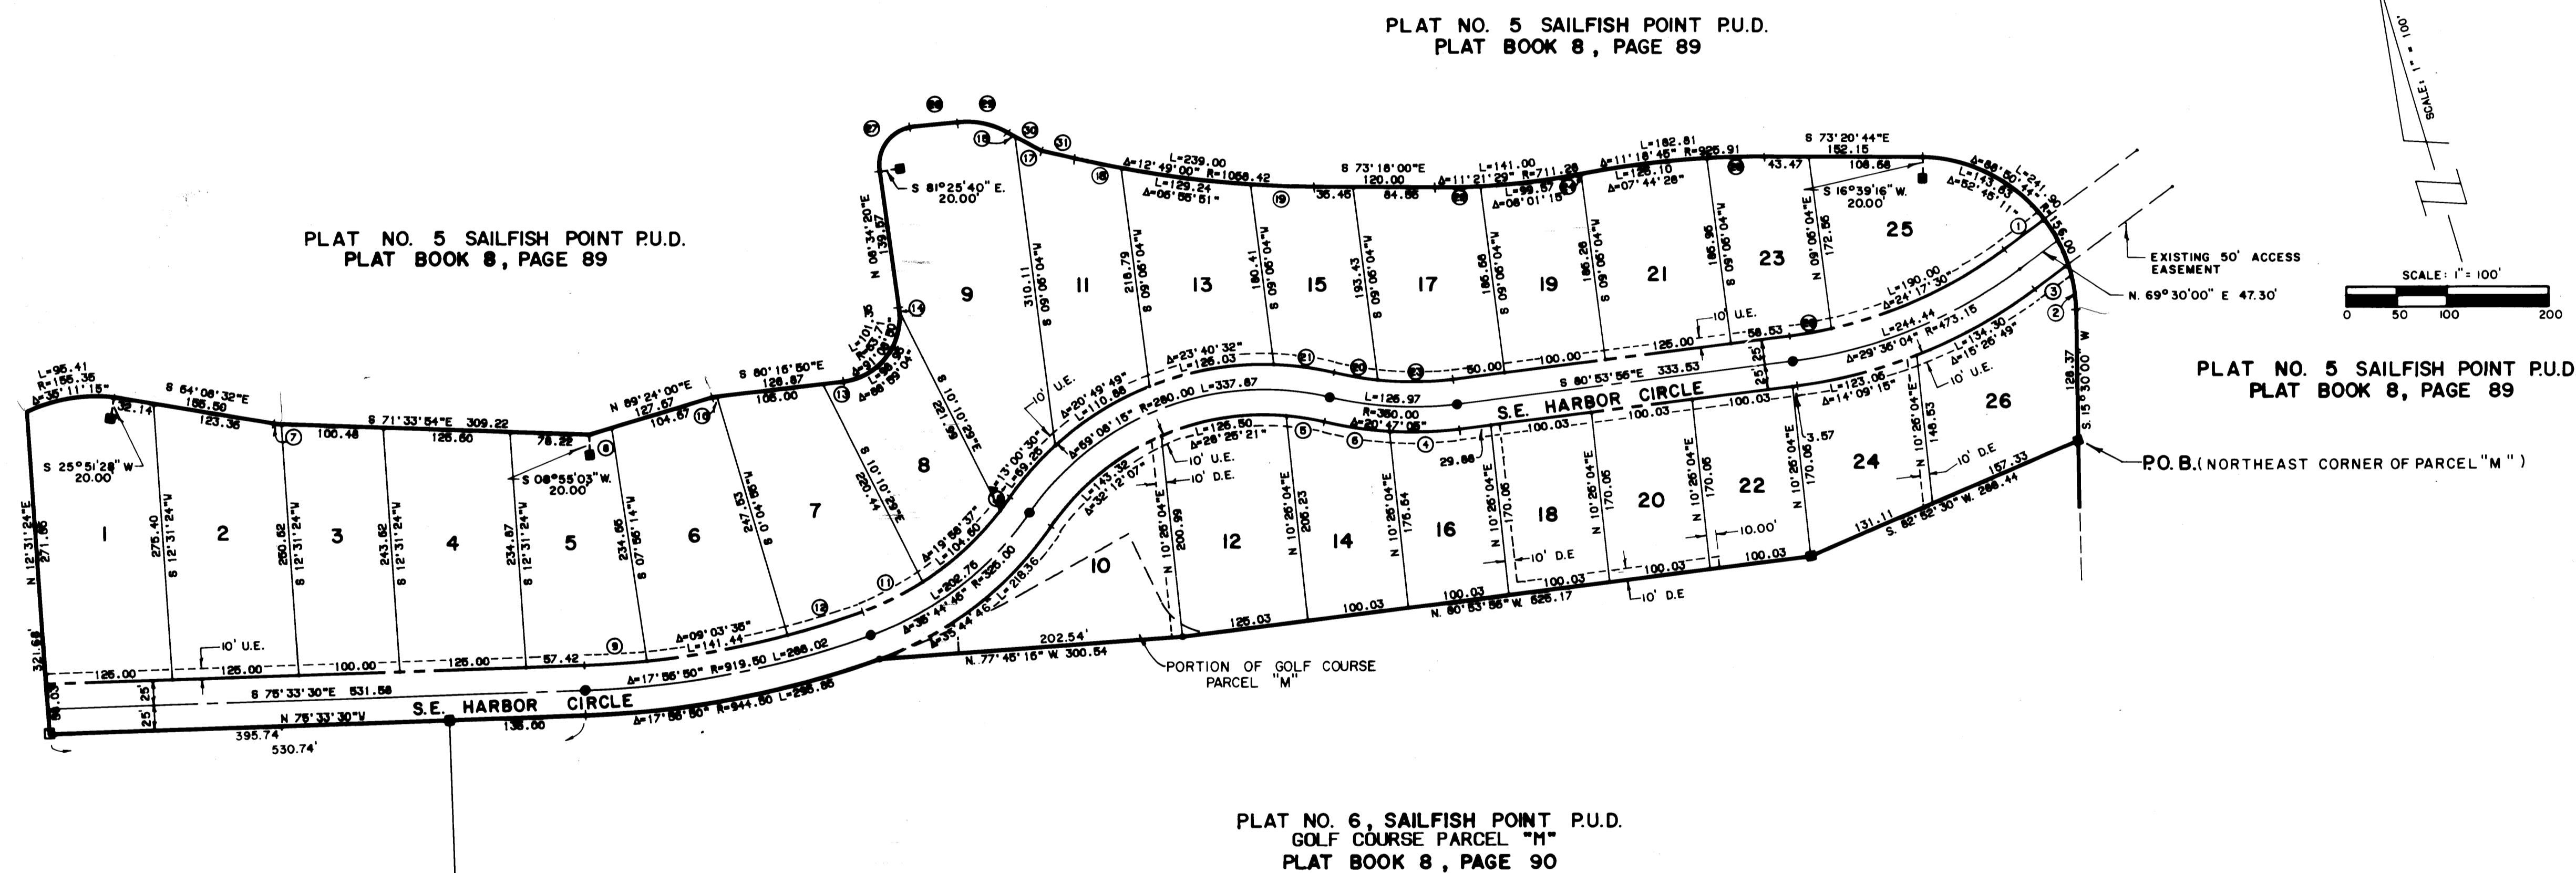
PLAT NO. 5 SAILFISH POINT P.U.D.
PLAT BOOK 8, PAGE 89

PLAT NO. 5 SAILFISH POINT P.U.D.
PLAT BOOK 8, PAGE 89

PLAT NO. 5 SAILFISH POINT P.U.D.
PLAT BOOK 8, PAGE 89

SCALE: 1" = 100'

SCALE: 1" = 100'
0 50 100 200

EXISTING 50' ACCESS EASEMENT

N. 69° 30'00" E 47.30'

P.O.B. (NORTHEAST CORNER OF PARCEL "M")

S.E. HARBOR CIRCLE

S.E. HARBOR CIRCLE

PORTION OF GOLF COURSE PARCEL "M"

1 2 3 4 5 6 7 8 9 10 11 12 13 14 15 16 17 18 19 20 21 22 23 24 25 26

S 81°25'40" E. 20.00'

S 16°39'16" W. 20.00'

S 25°51'28" W 20.00'

S 08°55'03" W. 20.00'

L=95.41 R=155.35 Δ=35°11'15"

S 64°08'32"E 155.50

S 71°33'54"E 309.22

N 89°24'00"E 127.67

S 80°16'50"E 126.87

S 73°18'00"E 120.00

S 73°20'44"E 152.15

L=239.00 Δ=12°49'00" R=1068.42

L=182.81 Δ=11°18'46" R=925.91

L=141.00 Δ=11°21'29" R=711.28

S 80°53'56"E 333.53

N. 80°53'56" W. 626.17

S. 82°52'30" W. 288.44

N. 77°45'16" W. 300.54

S 76°33'30"E 531.58

N 76°33'30"W

N 12°31'24"E 271.66

S 15°30'00" W 128.37

L=337.87 R=280.00 Δ=69°06'15"

L=126.97 R=360.00 Δ=20°47'06"

L=244.44 R=473.15 Δ=29°36'04"

L=141.44 Δ=09°03'36"

Δ=17°56'50" R=919.50 L=288.02

Δ=17°56'50" R=944.50 L=295.95

L=202.76 R=325.00 Δ=35°44'46"

L=218.36 Δ=35°44'46"

10' U.E.

10' D.E.

395.74'

530.74'

321.66

PLAT NO. 6, SAILFISH POINT P.U.D.
GOLF COURSE PARCEL "M"
PLAT BOOK 8, PAGE 90